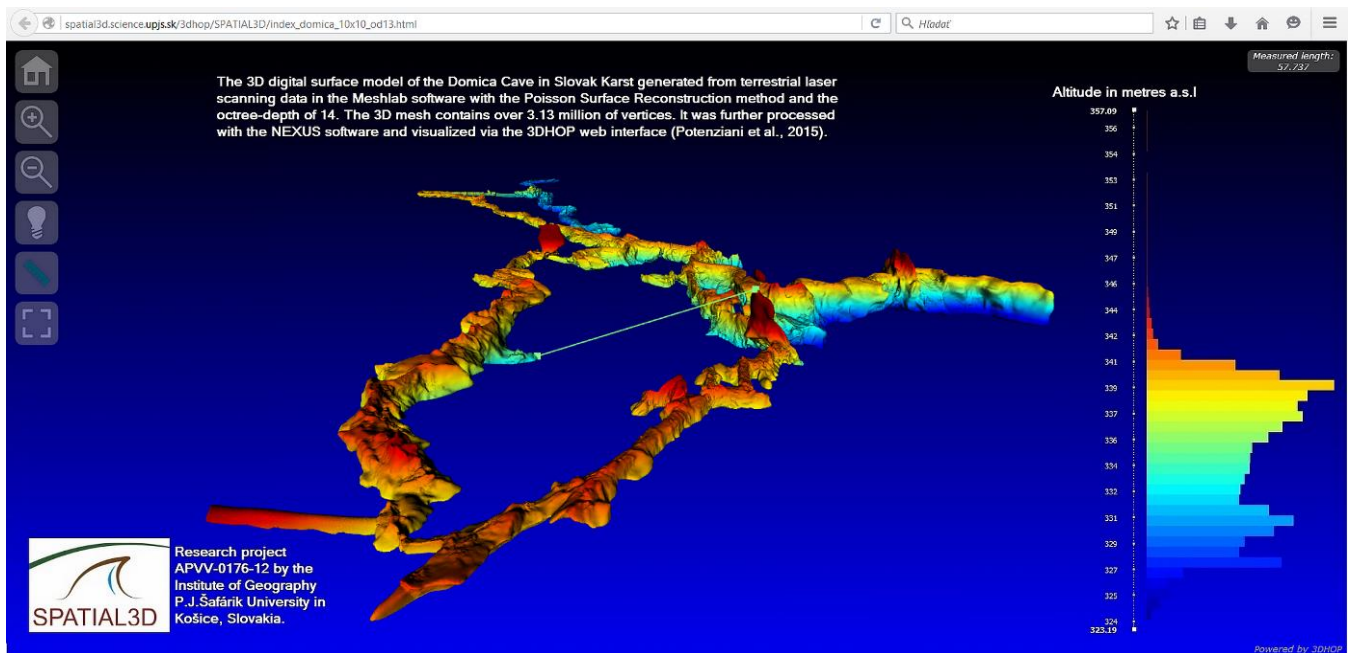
spatial3d.science.upjs.sk/3dhop/SPATIAL3D/index_domica_10x10_od13.html

Hľadať

Measured length:
57.737

The 3D digital surface model of the Domica Cave in Slovak Karst generated from terrestrial laser scanning data in the Meshlab software with the Poisson Surface Reconstruction method and the octree-depth of 14. The 3D mesh contains over 3.13 million of vertices. It was further processed with the NEXUS software and visualized via the 3DHOP web interface (Potenziani et al., 2015).

Altitude in metres a.s.l

357.09
356
354
353
351
349
347
346
344
342
341
339
337
336
334
332
331
329
327
325
324
323.19

SPATIAL3D

Research project APVV-0176-12 by the Institute of Geography P.J.Šafárik University in Košice, Slovakia.

Powered by 3DHOP